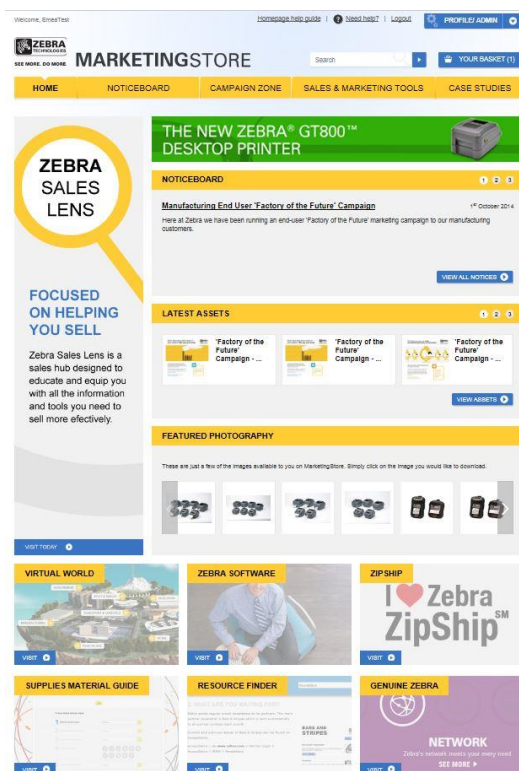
Welcome, EmeaTest

Homepage help guide | Need help? | Logout

PROFILE/ ADMIN

ZEBRA TECHNOLOGIES

SEE MORE. DO MORE.

MARKETINGSTORE

Search

YOUR BASKET (1)

HOME | NOTICEBOARD | CAMPAIGN ZONE | SALES & MARKETING TOOLS | CASE STUDIES

ZEBRA SALES LENS

FOCUSED ON HELPING YOU SELL

Zebra Sales Lens is a sales hub designed to educate and equip you with all the information and tools you need to sell more efectively.

VISIT TODAY

THE NEW ZEBRA® GT800™ DESKTOP PRINTER

NOTICEBOARD

1 2 3

Manufacturing End User 'Factory of the Future' Campaign

1st October 2014

Here at Zebra we have been running an end-user 'Factory of the Future' marketing campaign to our manufacturing customers.

VIEW ALL NOTICES

LATEST ASSETS

1 2 3

'Factory of the Future' Campaign - ...

'Factory of the Future' Campaign - ...

'Factory of the Future' Campaign - ...

VIEW ASSETS

FEATURED PHOTOGRAPHY

These are just a few of the images available to you on MarketingStore. Simply click on the image you would like to download.

VIRTUAL WORLD

VISIT

ZEBRA SOFTWARE

VISIT

ZIPSHIP

I Zebra ZipShip℠

VISIT

SUPPLIES MATERIAL GUIDE

VISIT

RESOURCE FINDER

VISIT

GENUINE ZEBRA

NETWORK

Zebra's network meets your every need

SEE MORE

VISIT